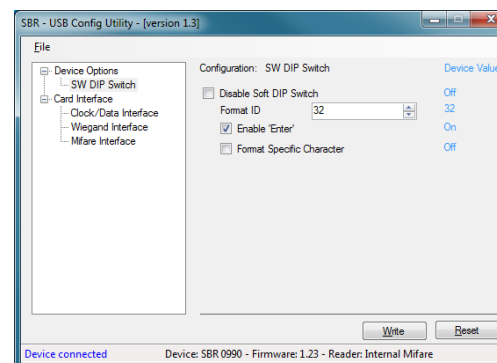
SBR - USB Config Utility - [version 1.3]

File

Device Options
SW DIP Switch
Card Interface
Clock/Data Interface
Wiegand Interface
Mifare Interface

Configuration: SW DIP Switch

Device Value

Disable Soft DIP Switch
Off

Format ID
32
32

Enable 'Enter'
On

Format Specific Character
Off

Write
Reset

Device connected
Device: SBR 0990 - Firmware: 1.23 - Reader: Internal Mifare